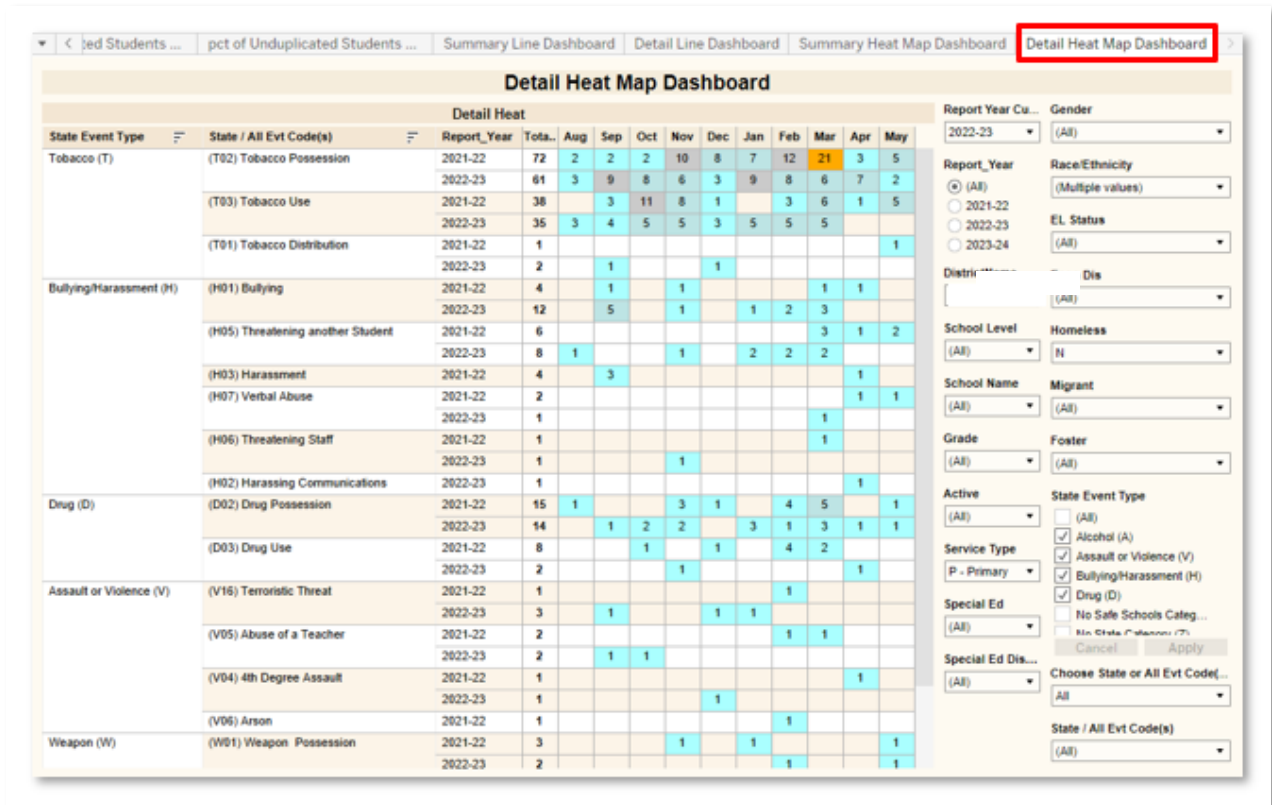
‹ ‹ted Students ... | pct of Unduplicated Students ... | Summary Line Dashboard | Detail Line Dashboard | Summary Heat Map Dashboard | Detail Heat Map Dashboard ›

Detail Heat Map Dashboard

Detail Heat

| State Event Type | State / All Evt Code(s) | Report_Year | Tota.. | Aug | Sep | Oct | Nov | Dec | Jan | Feb | Mar | Apr | May |
|---|---|---|---|---|---|---|---|---|---|---|---|---|---|
| Tobacco (T) | (T02) Tobacco Possession | 2021-22 | 72 | 2 | 2 | 2 | 10 | 8 | 7 | 12 | 21 | 3 | 5 |
| | | 2022-23 | 61 | 3 | 9 | 8 | 6 | 3 | 9 | 8 | 6 | 7 | 2 |
| | (T03) Tobacco Use | 2021-22 | 38 | | 3 | 11 | 8 | 1 | | 3 | 6 | 1 | 5 |
| | | 2022-23 | 35 | 3 | 4 | 5 | 5 | 3 | 5 | 5 | 5 | | |
| | (T01) Tobacco Distribution | 2021-22 | 1 | | | | | | | | | | 1 |
| | | 2022-23 | 2 | | 1 | | | 1 | | | | | |
| Bullying/Harassment (H) | (H01) Bullying | 2021-22 | 4 | | 1 | | 1 | | | | 1 | 1 | |
| | | 2022-23 | 12 | | 5 | | 1 | | 1 | 2 | 3 | | |
| | (H05) Threatening another Student | 2021-22 | 6 | | | | | | | | 3 | 1 | 2 |
| | | 2022-23 | 8 | 1 | | | 1 | | 2 | 2 | 2 | | |
| | (H03) Harassment | 2021-22 | 4 | | 3 | | | | | | | 1 | |
| | (H07) Verbal Abuse | 2021-22 | 2 | | | | | | | | | 1 | 1 |
| | | 2022-23 | 1 | | | | | | | | 1 | | |
| | (H06) Threatening Staff | 2021-22 | 1 | | | | | | | | 1 | | |
| | | 2022-23 | 1 | | | | 1 | | | | | | |
| | (H02) Harassing Communications | 2022-23 | 1 | | | | | | | | | 1 | |
| Drug (D) | (D02) Drug Possession | 2021-22 | 15 | 1 | | | 3 | 1 | | 4 | 5 | | 1 |
| | | 2022-23 | 14 | | 1 | 2 | 2 | | 3 | 1 | 3 | 1 | 1 |
| | (D03) Drug Use | 2021-22 | 8 | | | 1 | | 1 | | 4 | 2 | | |
| | | 2022-23 | 2 | | | | 1 | | | | | 1 | |
| Assault or Violence (V) | (V16) Terroristic Threat | 2021-22 | 1 | | | | | | | 1 | | | |
| | | 2022-23 | 3 | | 1 | | | 1 | 1 | | | | |
| | (V05) Abuse of a Teacher | 2021-22 | 2 | | | | | | | 1 | 1 | | |
| | | 2022-23 | 2 | | 1 | 1 | | | | | | | |
| | (V04) 4th Degree Assault | 2021-22 | 1 | | | | | | | | | 1 | |
| | | 2022-23 | 1 | | | | | 1 | | | | | |
| | (V06) Arson | 2021-22 | 1 | | | | | | | 1 | | | |
| Weapon (W) | (W01) Weapon Possession | 2021-22 | 3 | | | | 1 | | 1 | | | | 1 |
| | | 2022-23 | 2 | | | | | | | 1 | | | 1 |

Report Year Cu...
2022-23
Report_Year
(All)
2021-22
2022-23
2023-24
District Name
School Level
(All)
School Name
(All)
Grade
(All)
Active
(All)
Service Type
P - Primary
Special Ed
(All)
Special Ed Dis...
(All)

Gender
(All)
Race/Ethnicity
(Multiple values)
EL Status
(All)
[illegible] Dis
(All)
Homeless
N
Migrant
(All)
Foster
(All)
State Event Type
(All)
Alcohol (A)
Assault or Violence (V)
Bullying/Harassment (H)
Drug (D)
No Safe Schools Categ...
No State Category (Z)
Cancel
Apply
Choose State or All Evt Code(...
All
State / All Evt Code(s)
(All)